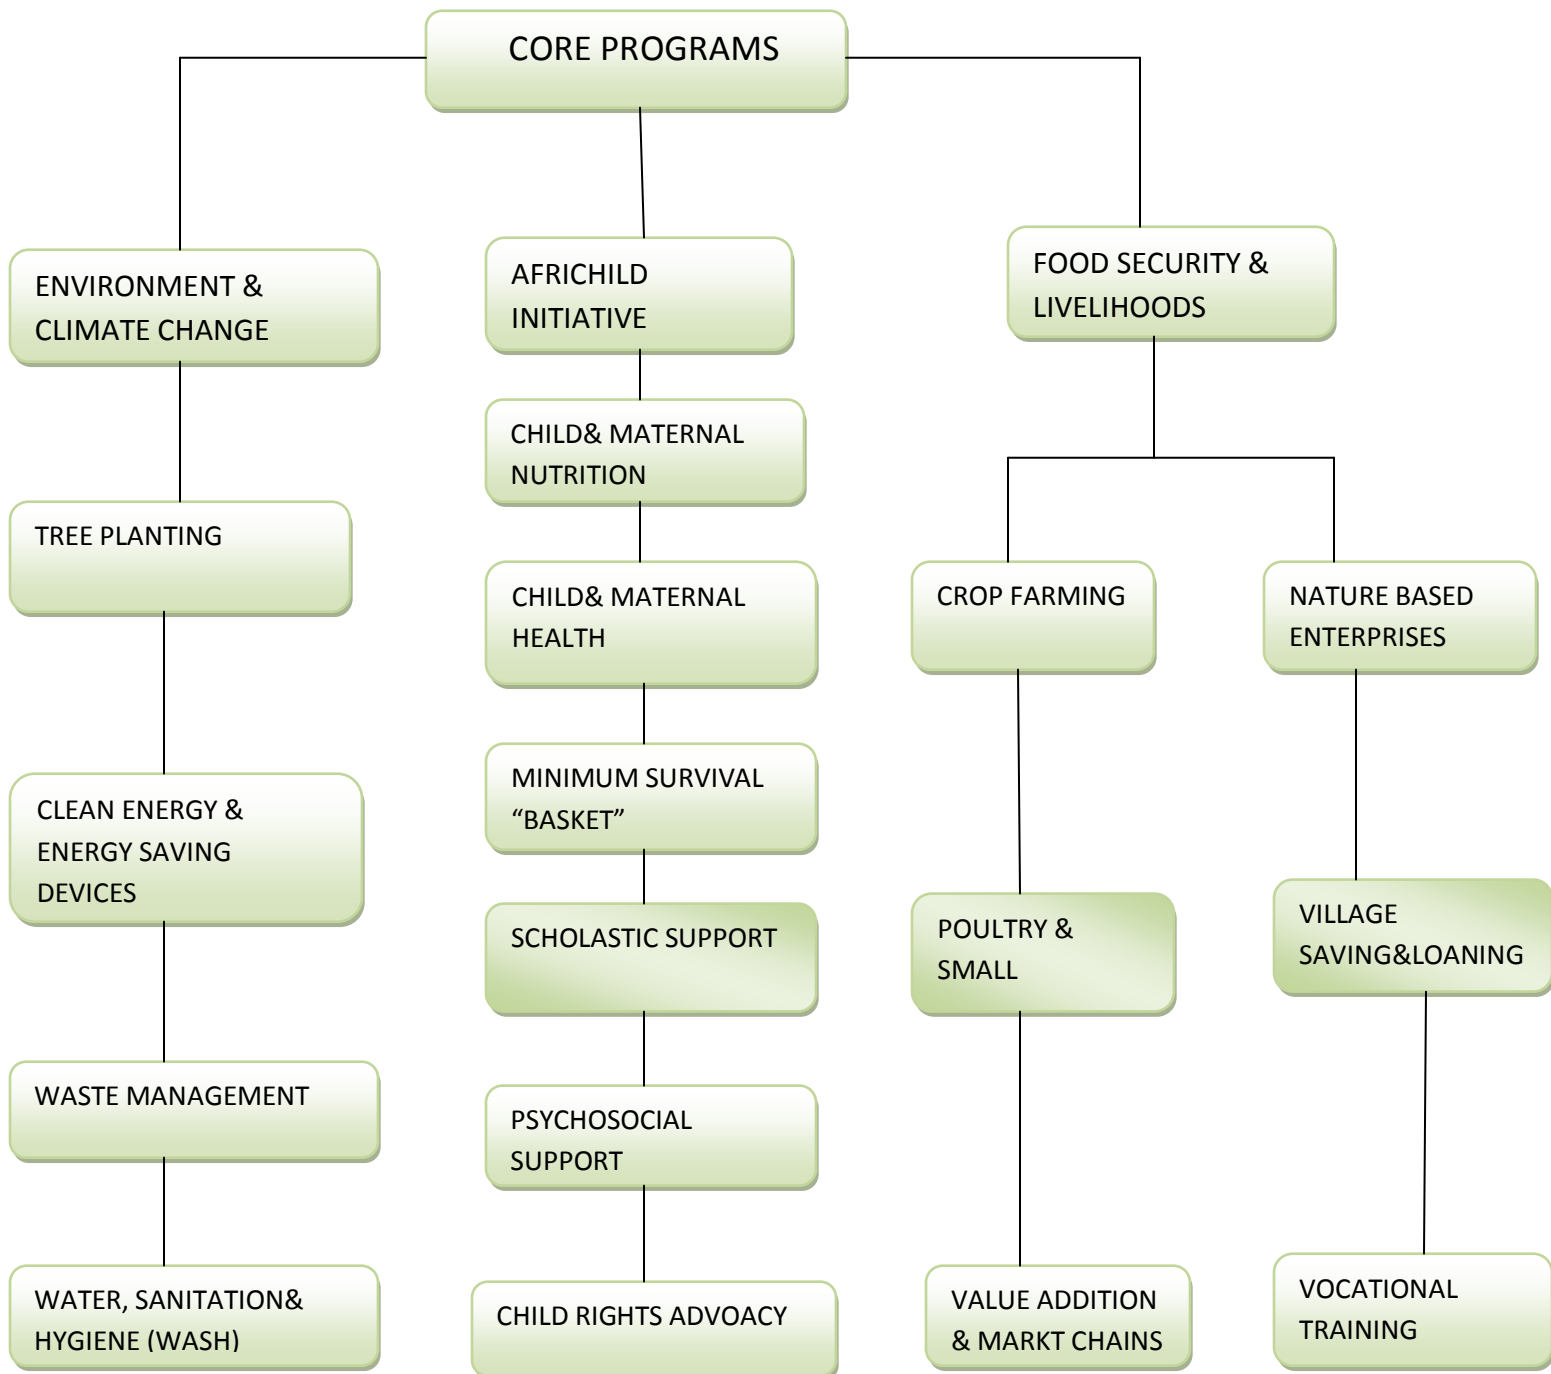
CORE PROGRAMS

ENVIRONMENT & CLIMATE CHANGE

TREE PLANTING

CLEAN ENERGY & ENERGY SAVING DEVICES

WASTE MANAGEMENT

WATER, SANITATION& HYGIENE (WASH)

AFRICHILD INITIATIVE

CHILD& MATERNAL NUTRITION

CHILD& MATERNAL HEALTH

MINIMUM SURVIVAL "BASKET"

SCHOLASTIC SUPPORT

PSYCHOSOCIAL SUPPORT

CHILD RIGHTS ADVOACY

FOOD SECURITY & LIVELIHOODS

CROP FARMING

POULTRY & SMALL

VALUE ADDITION & MARKT CHAINS

NATURE BASED ENTERPRISES

VILLAGE SAVING&LOANING

VOCATIONAL TRAINING